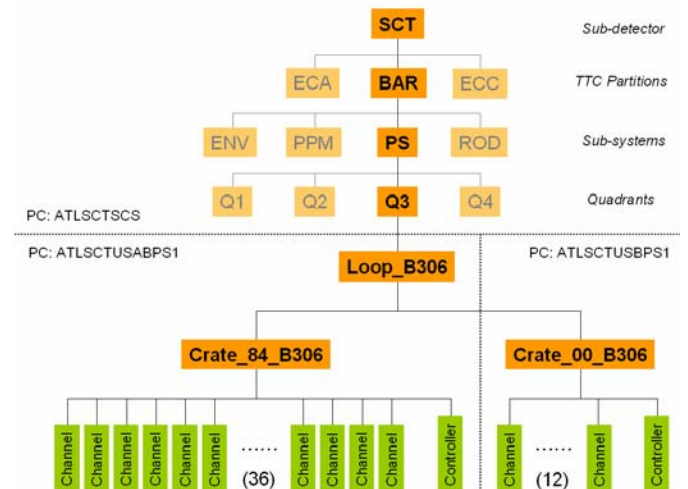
SCT
Sub-detector

ECA
BAR
ECC
TTC Partitions

ENV
PPM
PS
ROD
Sub-systems

Q1
Q2
Q3
Q4
Quadrants

PC: ATLSCTSCS

PC: ATLSCTUSABPS1

Loop_B306

PC: ATLSCTUSBPS1

Crate_84_B306

Crate_00_B306

Channel
Channel
Channel
Channel
Channel
Channel
......
(36)
Channel
Channel
Channel
Channel
Controller

Channel
......
(12)
Channel
Controller